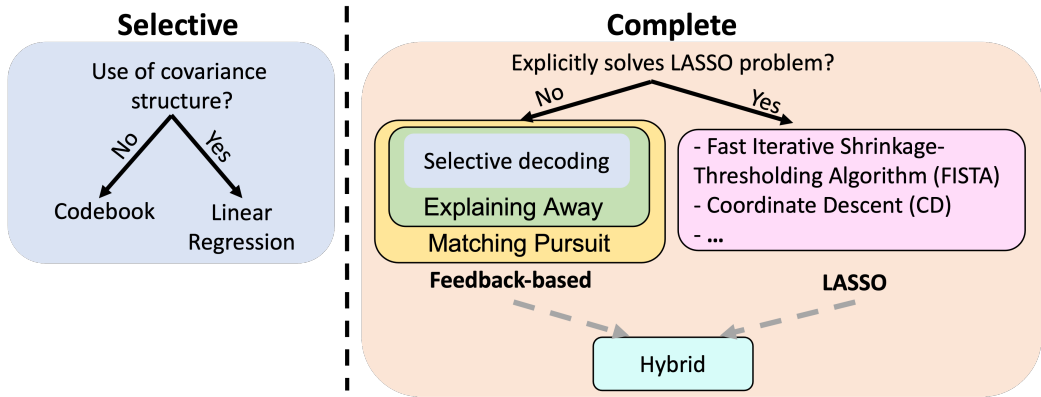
Selective

Use of covariance structure?

No

Yes

Codebook

Linear Regression

Complete

Explicitly solves LASSO problem?

No

Yes

Selective decoding

Explaining Away

Matching Pursuit

- Fast Iterative Shrinkage-Thresholding Algorithm (FISTA)
- Coordinate Descent (CD)
- ...

Feedback-based

LASSO

Hybrid